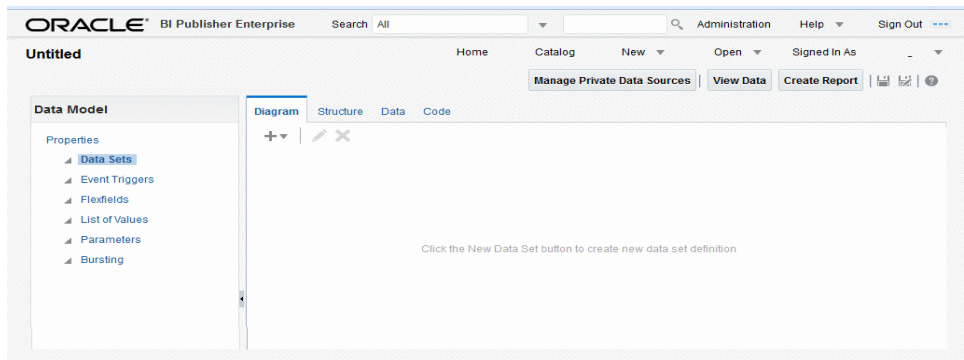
ORACLE® BI Publisher Enterprise Search All Administration Help Sign Out

Untitled

Home Catalog New Open Signed In As

Manage Private Data Sources View Data Create Report

Data Model

Properties
Data Sets
Event Triggers
Flexfields
List of Values
Parameters
Bursting

Diagram Structure Data Code

Click the New Data Set button to create new data set definition